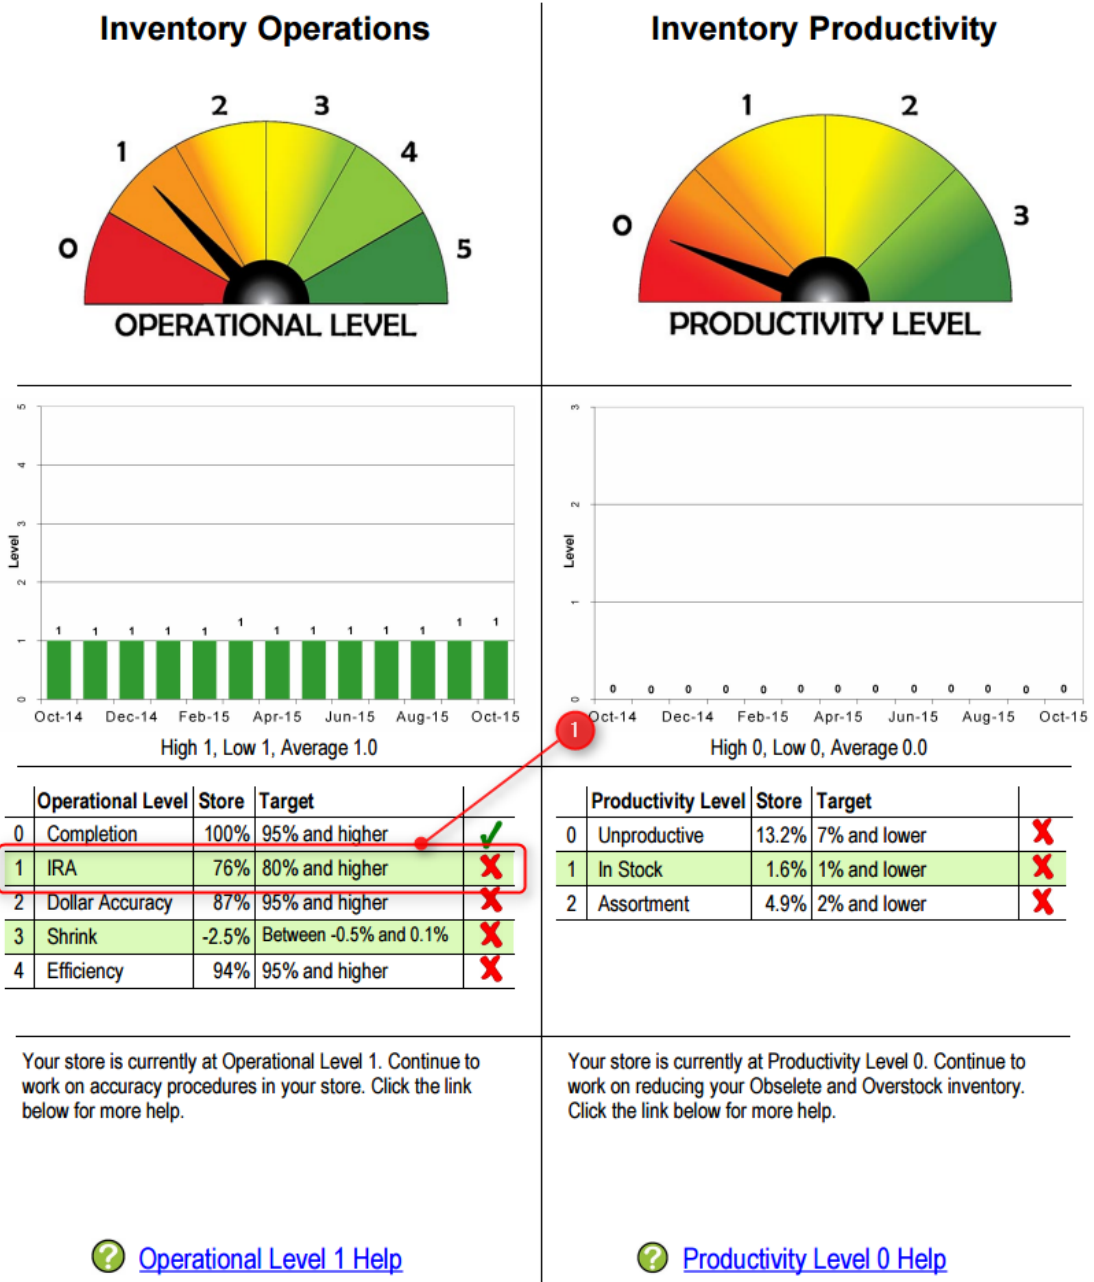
Inventory Operations

0 1 2 3 4 5

OPERATIONAL LEVEL

Inventory Productivity

0 1 2 3

PRODUCTIVITY LEVEL

Level

5 4 3 2 1 0

1 1 1 1 1 1 1 1 1 1 1 1 1

Oct-14 Dec-14 Feb-15 Apr-15 Jun-15 Aug-15 Oct-15

High 1, Low 1, Average 1.0

Level

3 2 1 0

0 0 0 0 0 0 0 0 0 0 0 0 0

Oct-14 Dec-14 Feb-15 Apr-15 Jun-15 Aug-15 Oct-15

High 0, Low 0, Average 0.0

1

| | Operational Level | Store | Target | |
|---|---|---|---|---|
| 0 | Completion | 100% | 95% and higher | ✓ |
| 1 | IRA | 76% | 80% and higher | ✗ |
| 2 | Dollar Accuracy | 87% | 95% and higher | ✗ |
| 3 | Shrink | -2.5% | Between -0.5% and 0.1% | ✗ |
| 4 | Efficiency | 94% | 95% and higher | ✗ |

| | Productivity Level | Store | Target | |
|---|---|---|---|---|
| 0 | Unproductive | 13.2% | 7% and lower | ✗ |
| 1 | In Stock | 1.6% | 1% and lower | ✗ |
| 2 | Assortment | 4.9% | 2% and lower | ✗ |

Your store is currently at Operational Level 1. Continue to work on accuracy procedures in your store. Click the link below for more help.

Your store is currently at Productivity Level 0. Continue to work on reducing your Obselete and Overstock inventory. Click the link below for more help.

Operational Level 1 Help

Productivity Level 0 Help